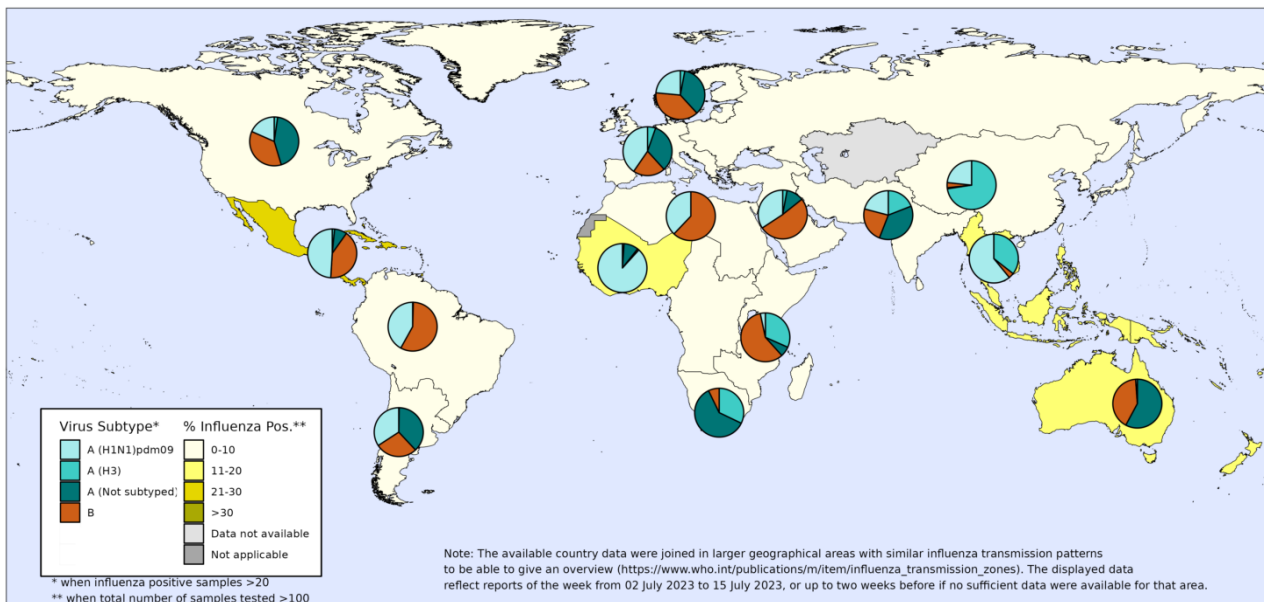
Virus Subtype*
A (H1N1)pdm09
A (H3)
A (Not subtyped)
B

% Influenza Pos.**
0-10
11-20
21-30
>30
Data not available
Not applicable

* when influenza positive samples >20
** when total number of samples tested >100

Note: The available country data were joined in larger geographical areas with similar influenza transmission patterns to be able to give an overview (https://www.who.int/publications/m/item/influenza_transmission_zones). The displayed data reflect reports of the week from 02 July 2023 to 15 July 2023, or up to two weeks before if no sufficient data were available for that area.